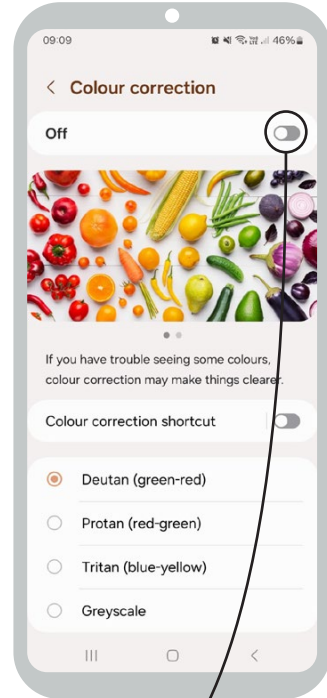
09:09 46%

< Colour correction

Off

If you have trouble seeing some colours, colour correction may make things clearer.

Colour correction shortcut

Deutan (green-red)

Protan (red-green)

Tritan (blue-yellow)

Greyscale